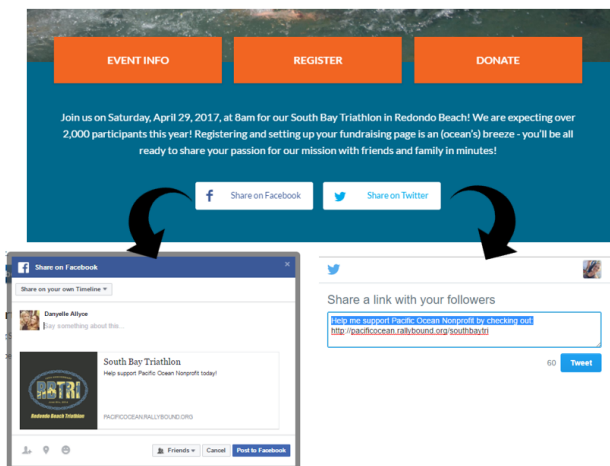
EVENT INFO

REGISTER

DONATE

Join us on Saturday, April 29, 2017, at 8am for our South Bay Triathlon in Redondo Beach! We are expecting over 2,000 participants this year! Registering and setting up your fundraising page is an (ocean's) breeze - you'll be all ready to share your passion for our mission with friends and family in minutes!

Share on Facebook

Share on Twitter

Share on Facebook

Share on your own Timeline

Danyelle Allyce

Say something about this...

BBTRI

Redondo Beach Triathlon

South Bay Triathlon

Help support Pacific Ocean Nonprofit today!

PACIFICOCEAN.RALLYBOUND.ORG

Friends

Cancel

Post to Facebook

Share a link with your followers

Help me support Pacific Ocean Nonprofit by checking out: http://pacificocean.rallybound.org/southbaytri

60

Tweet